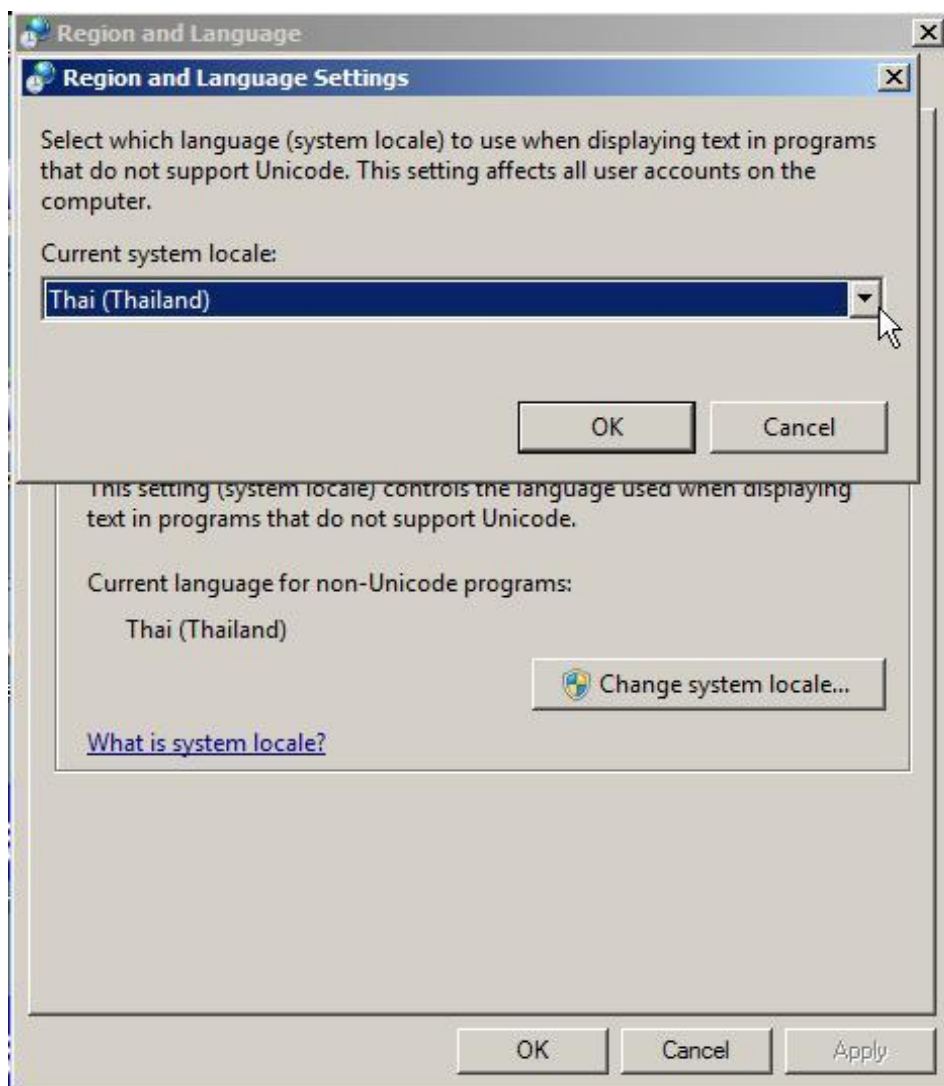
Region and Language

Region and Language Settings

Select which language (system locale) to use when displaying text in programs that do not support Unicode. This setting affects all user accounts on the computer.

Current system locale:

Thai (Thailand)

OK

Cancel

This setting (system locale) controls the language used when displaying text in programs that do not support Unicode.

Current language for non-Unicode programs:

Thai (Thailand)

Change system locale...

What is system locale?

OK

Cancel

Apply